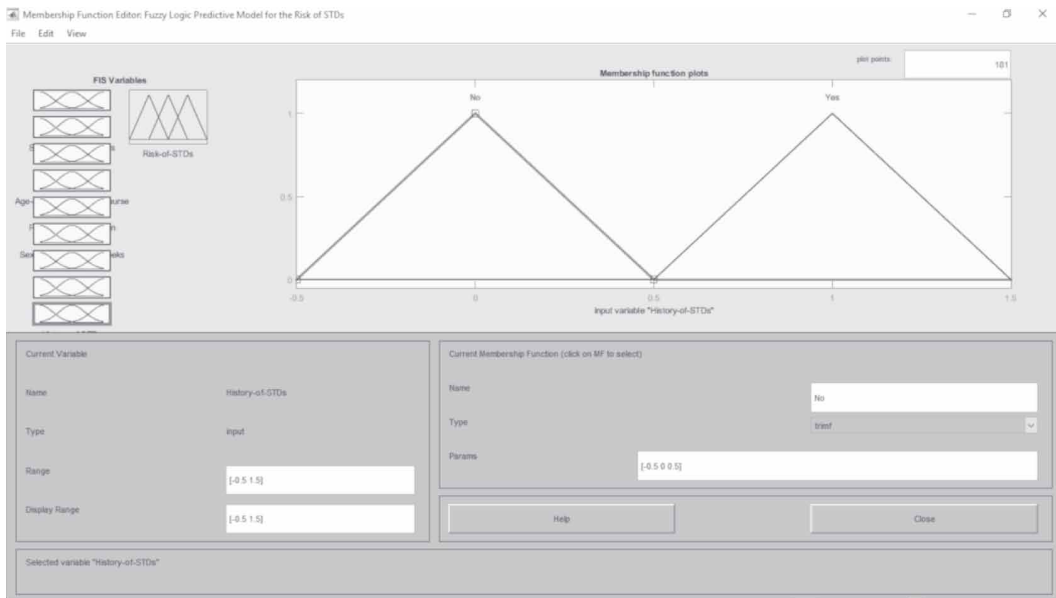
Membership Function Editor: Fuzzy Logic Predictive Model for the Risk of STDs

File Edit View

FIS Variables

S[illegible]s

Age-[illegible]ourse

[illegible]n

Sex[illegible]eks

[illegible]

Risk-of-STDs

Membership function plots

plot points:

181

No

Yes

1

0.5

0

-0.5

0

0.5

1

1.5

input variable "History-of-STDs"

Current Variable

Name

History-of-STDs

Type

input

Range

[-0.5 1.5]

Display Range

[-0.5 1.5]

Current Membership Function (click on MF to select)

Name

No

Type

trimf

Params

[-0.5 0 0.5]

Help

Close

Selected variable "History-of-STDs"